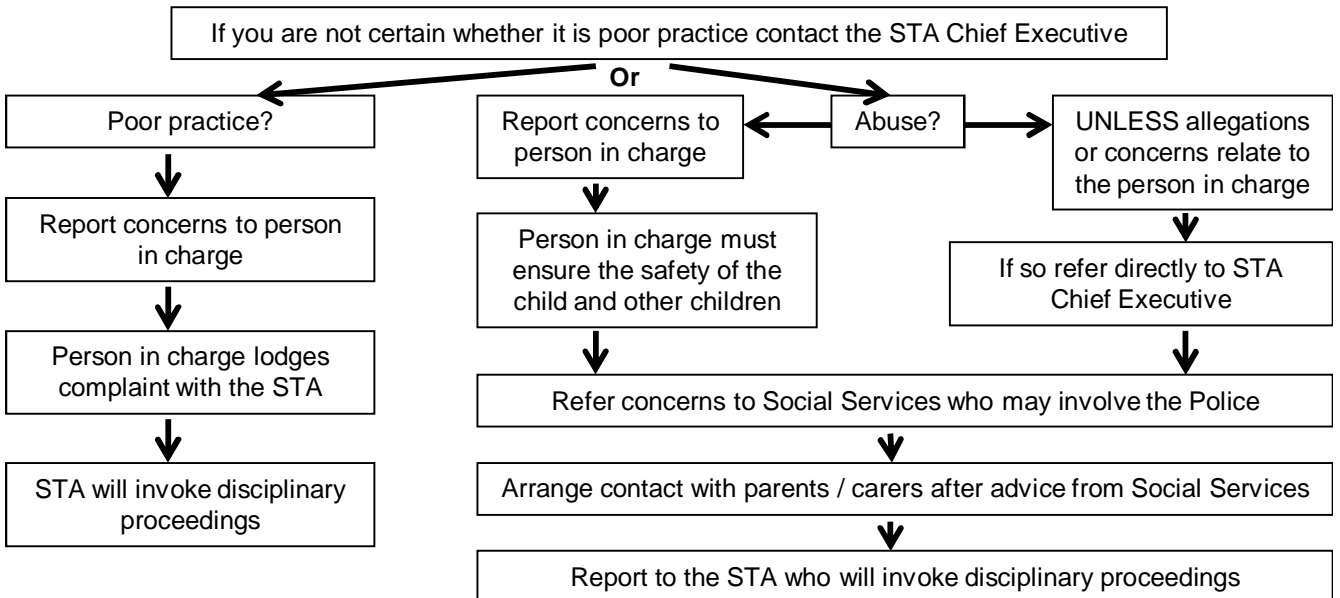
If you are not certain whether it is poor practice contact the STA Chief Executive

Or

Poor practice?

Report concerns to person in charge

Person in charge lodges complaint with the STA

STA will invoke disciplinary proceedings

Report concerns to person in charge

Abuse?

UNLESS allegations or concerns relate to the person in charge

Person in charge must ensure the safety of the child and other children

If so refer directly to STA Chief Executive

Refer concerns to Social Services who may involve the Police

Arrange contact with parents / carers after advice from Social Services

Report to the STA who will invoke disciplinary proceedings